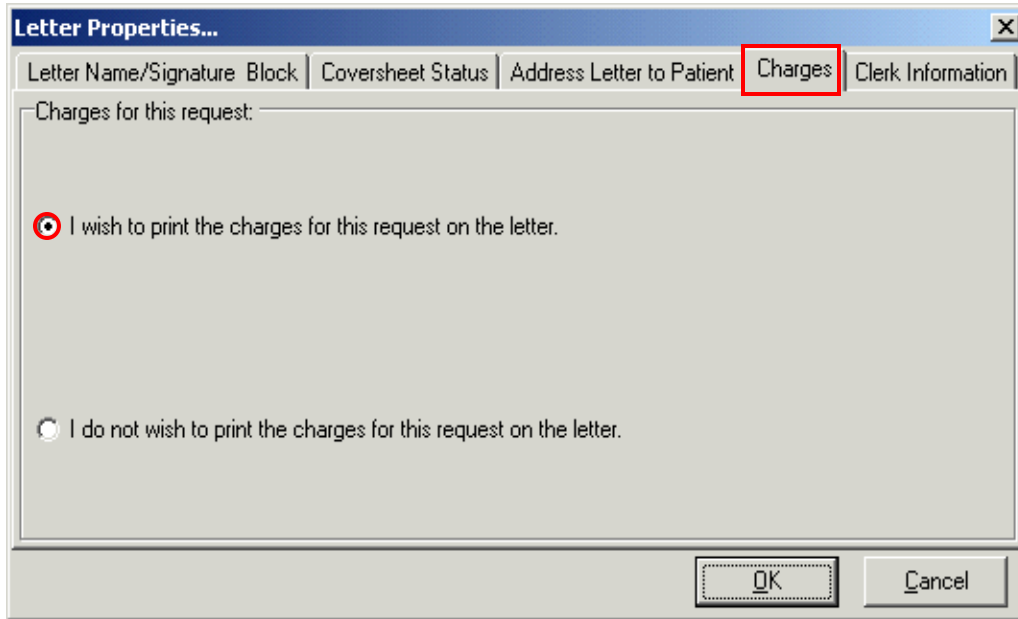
Letter Properties...

Letter Name/Signature Block | Coversheet Status | Address Letter to Patient | Charges | Clerk Information

Charges for this request:

I wish to print the charges for this request on the letter.

I do not wish to print the charges for this request on the letter.

OK Cancel